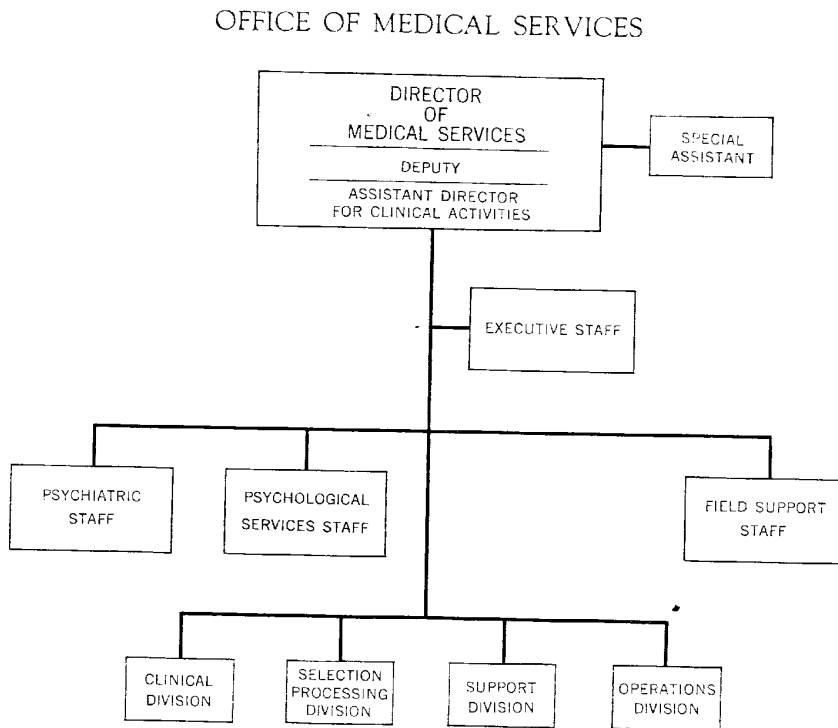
OFFICE OF MEDICAL SERVICES

DIRECTOR OF MEDICAL SERVICES

DEPUTY

ASSISTANT DIRECTOR FOR CLINICAL ACTIVITIES

SPECIAL ASSISTANT

EXECUTIVE STAFF

PSYCHIATRIC STAFF

PSYCHOLOGICAL SERVICES STAFF

FIELD SUPPORT STAFF

CLINICAL DIVISION

SELECTION PROCESSING DIVISION

SUPPORT DIVISION

OPERATIONS DIVISION